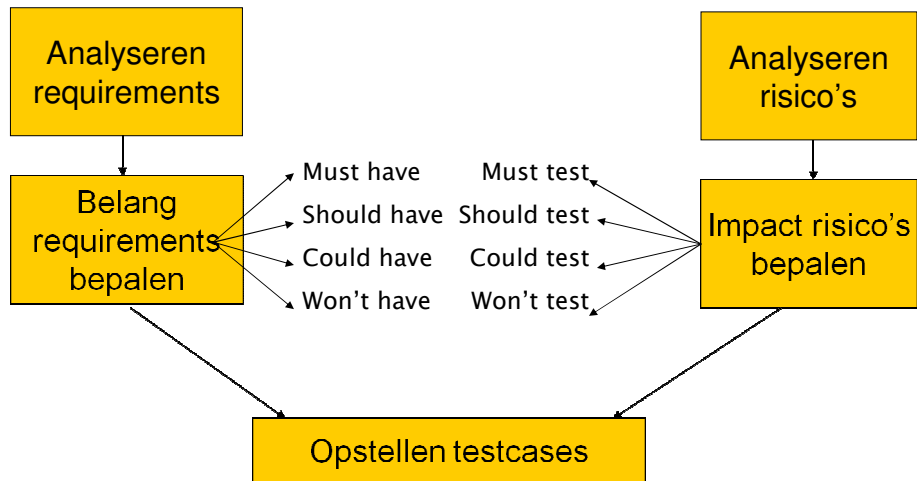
Analyseren requirements

Analyseren risico’s

Belang requirements bepalen

Must have
Should have
Could have
Won’t have

Must test
Should test
Could test
Won’t test

Impact risico’s bepalen

Opstellen testcases